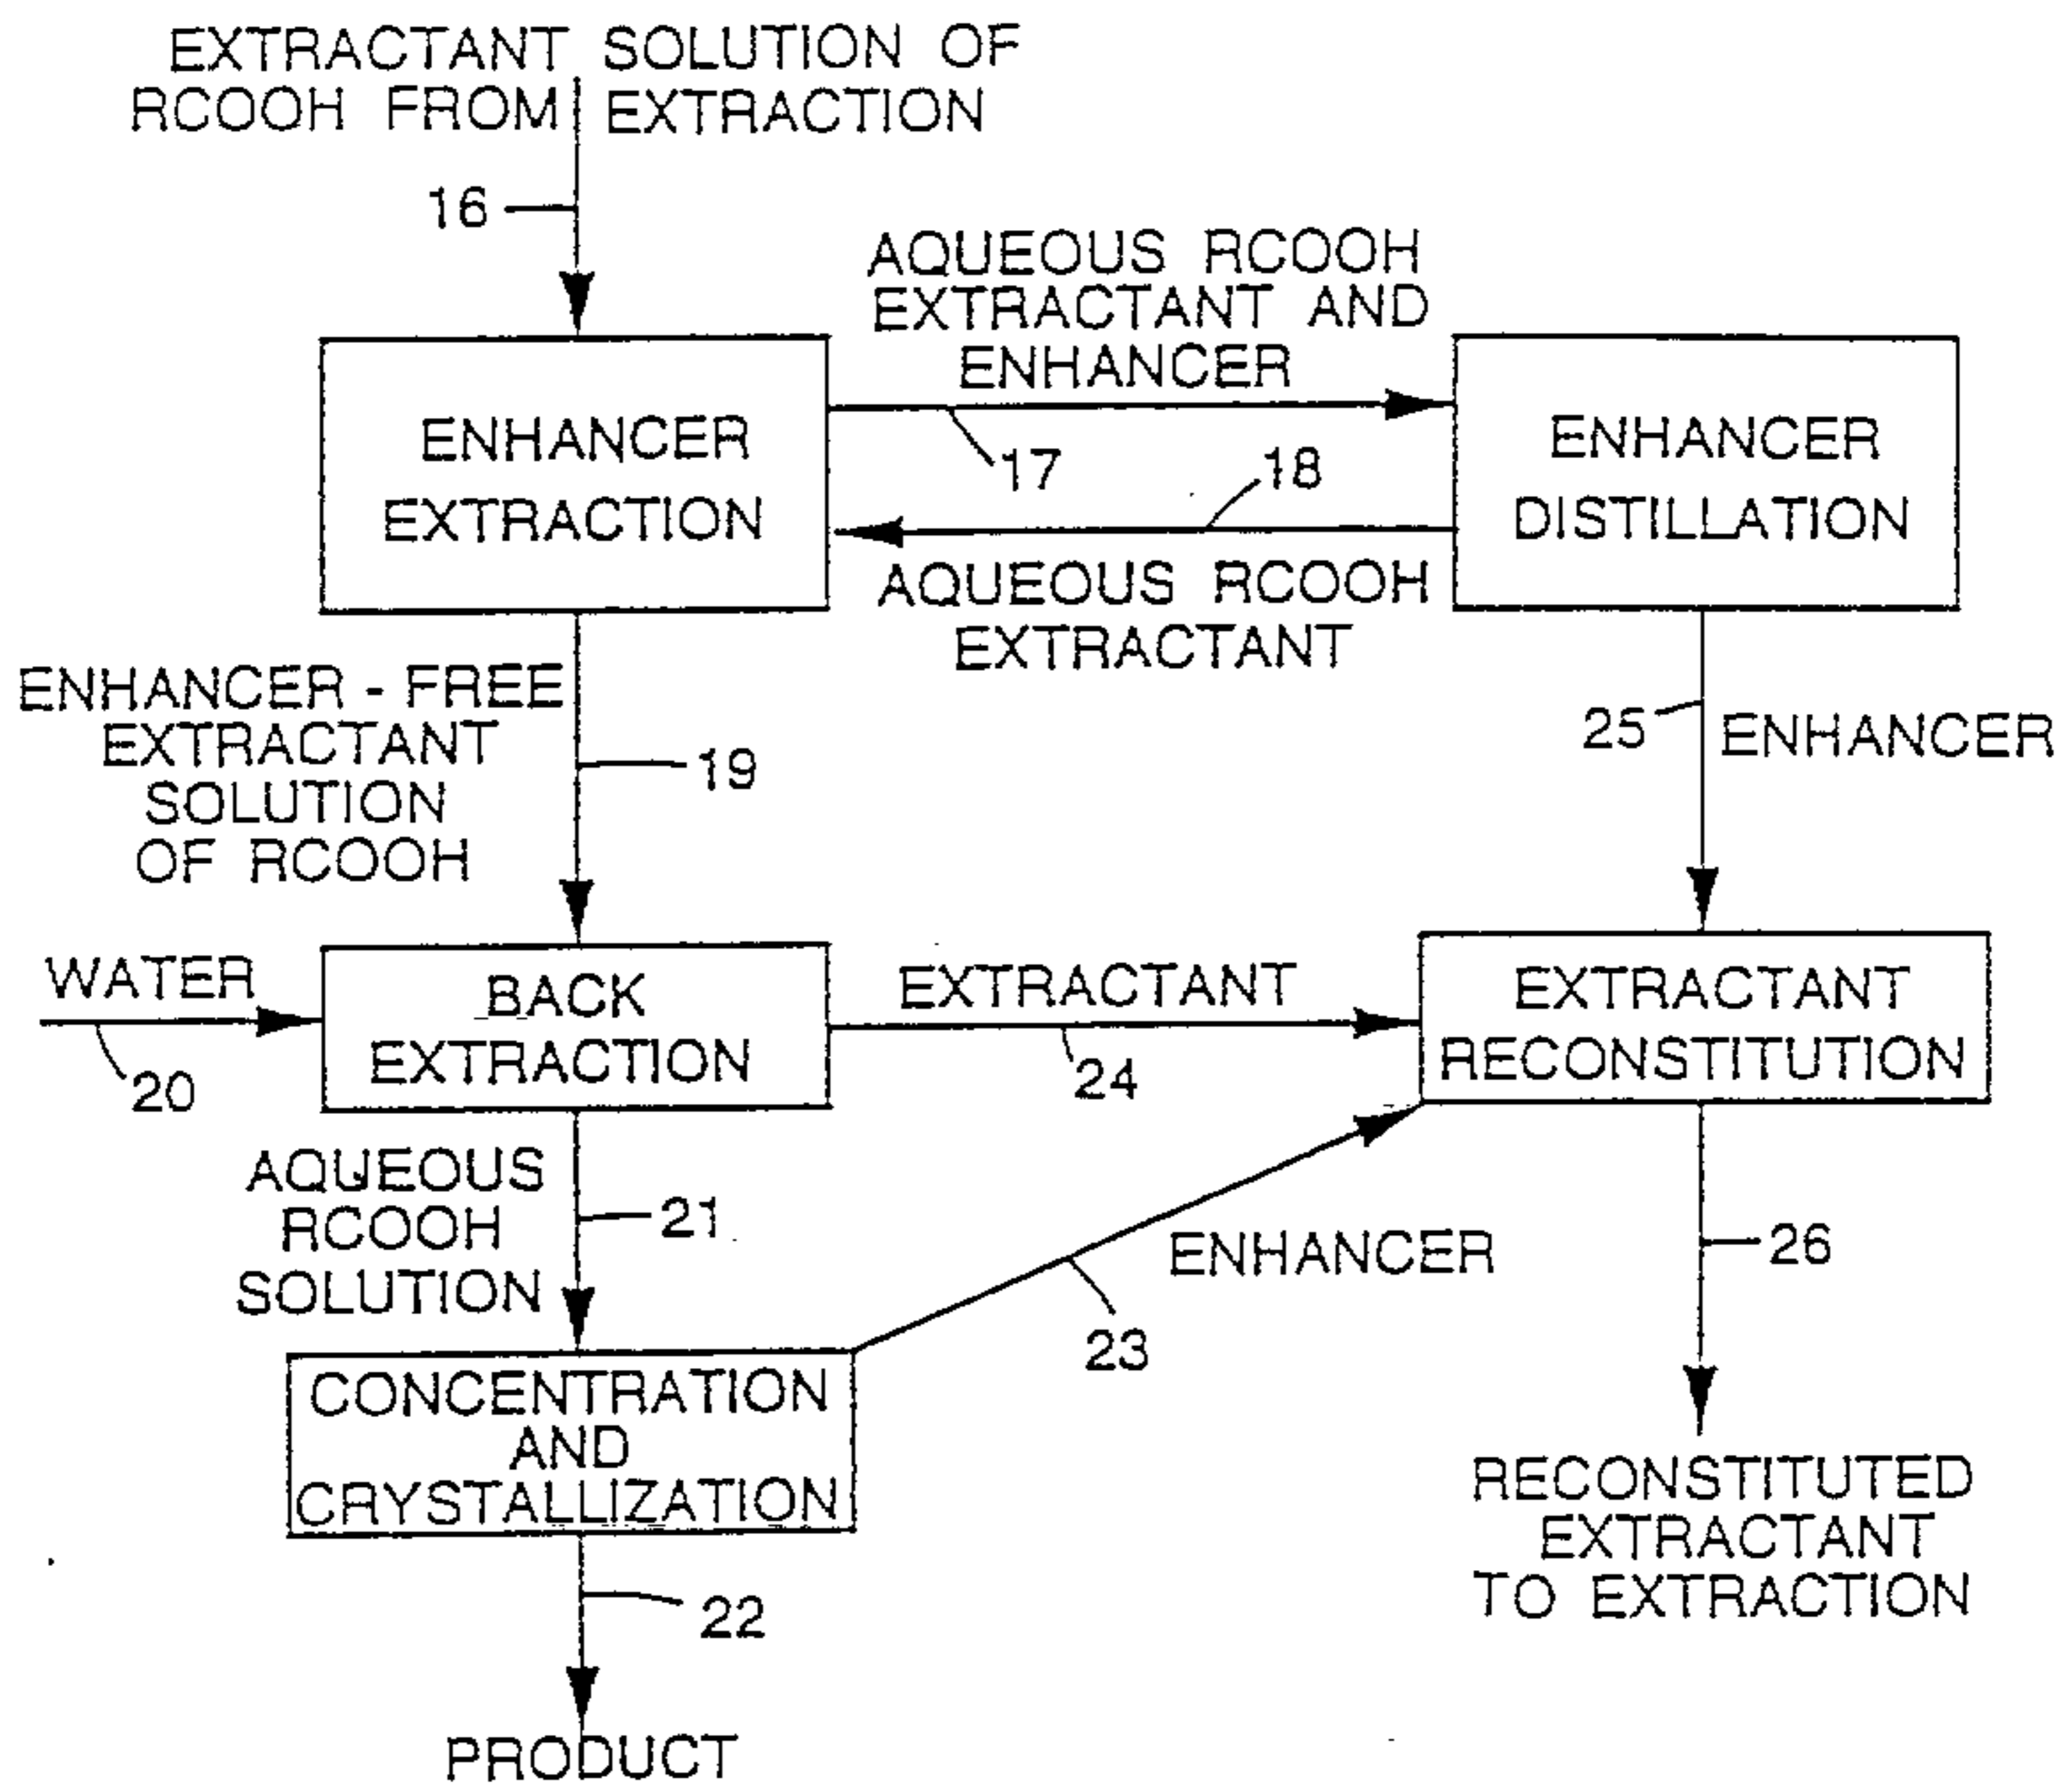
EXTRACTANT SOLUTION OF RCOOH FROM EXTRACTION

16

AQUEOUS RCOOH EXTRACTANT AND ENHANCER

ENHANCER EXTRACTION

17

18

ENHANCER DISTILLATION

AQUEOUS RCOOH EXTRACTANT

ENHANCER - FREE EXTRACTANT SOLUTION OF RCOOH

19

25

ENHANCER

WATER

BACK EXTRACTION

EXTRACTANT

EXTRACTANT RECONSTITUTION

20

24

AQUEOUS RCOOH SOLUTION

21

ENHANCER

26

23

CONCENTRATION AND CRYSTALLIZATION

RECONSTITUTED EXTRACTANT TO EXTRACTION

22

PRODUCT